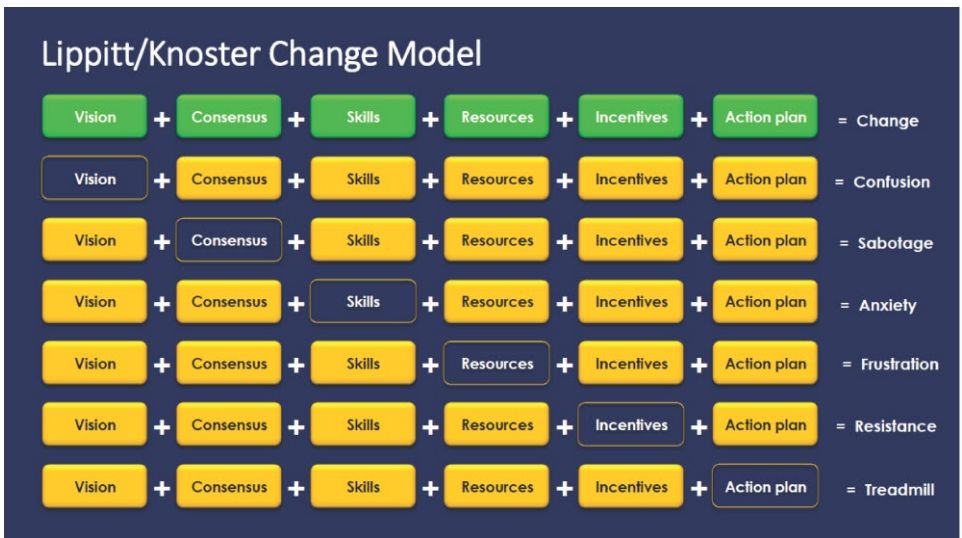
Lippitt/Knoster Change Model

| | | | | | | |
|---|---|---|---|---|---|---|
| Vision + | Consensus + | Skills + | Resources + | Incentives + | Action plan | = Change |
| Vision + | Consensus + | Skills + | Resources + | Incentives + | Action plan | = Confusion |
| Vision + | Consensus + | Skills + | Resources + | Incentives + | Action plan | = Sabotage |
| Vision + | Consensus + | Skills + | Resources + | Incentives + | Action plan | = Anxiety |
| Vision + | Consensus + | Skills + | Resources + | Incentives + | Action plan | = Frustration |
| Vision + | Consensus + | Skills + | Resources + | Incentives + | Action plan | = Resistance |
| Vision + | Consensus + | Skills + | Resources + | Incentives + | Action plan | = Treadmill |